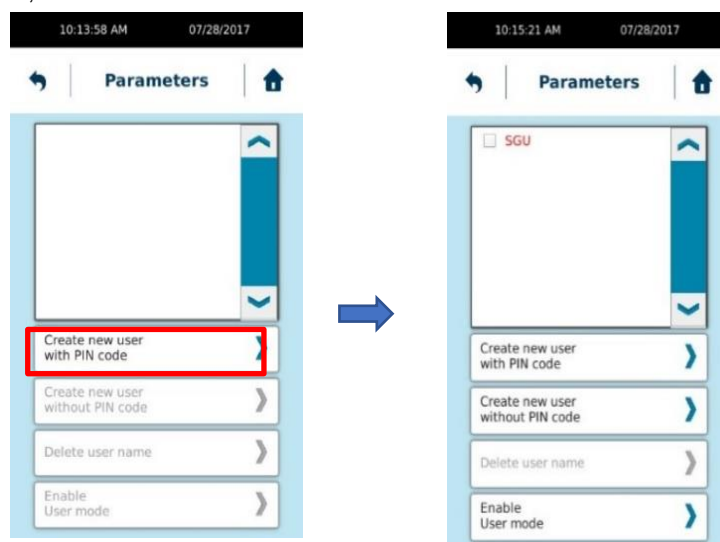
10:13:58 AM 07/28/2017

Parameters

Create new user with PIN code

Create new user without PIN code

Delete user name

Enable User mode

10:15:21 AM 07/28/2017

Parameters

SGU

Create new user with PIN code

Create new user without PIN code

Delete user name

Enable User mode